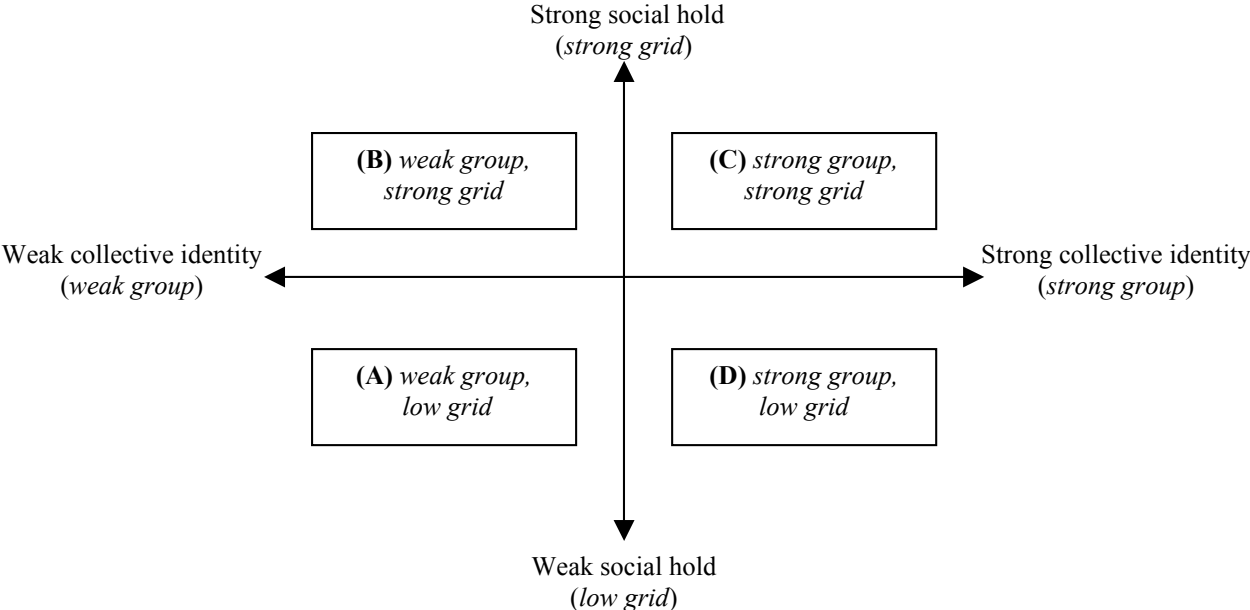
Strong social hold
(strong grid)

(B) weak group, strong grid

(C) strong group, strong grid

Weak collective identity
(weak group)

Strong collective identity
(strong group)

(A) weak group, low grid

(D) strong group, low grid

Weak social hold
(low grid)